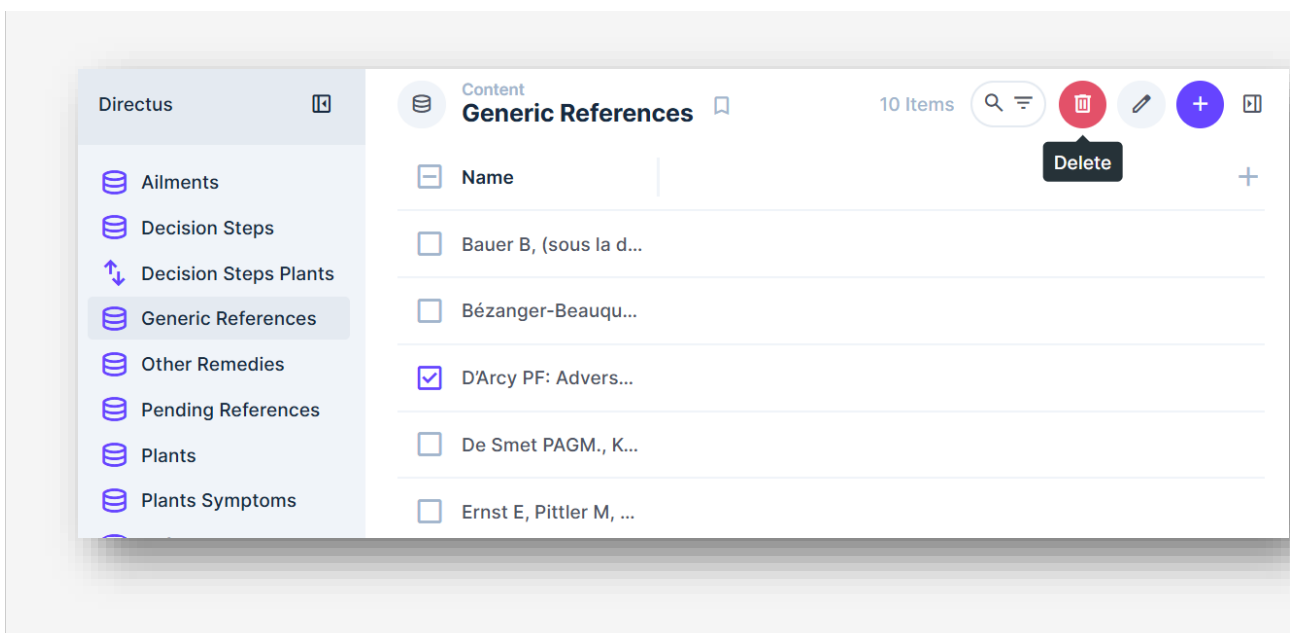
Directus

Ailments
Decision Steps
Decision Steps Plants
Generic References
Other Remedies
Pending References
Plants
Plants Symptoms

Content
Generic References

10 Items

Delete

Name

Bauer B, (sous la d...
Bézanger-Beauqu...
D'Arcy PF: Advers...
De Smet PAGM., K...
Ernst E, Pittler M, ...